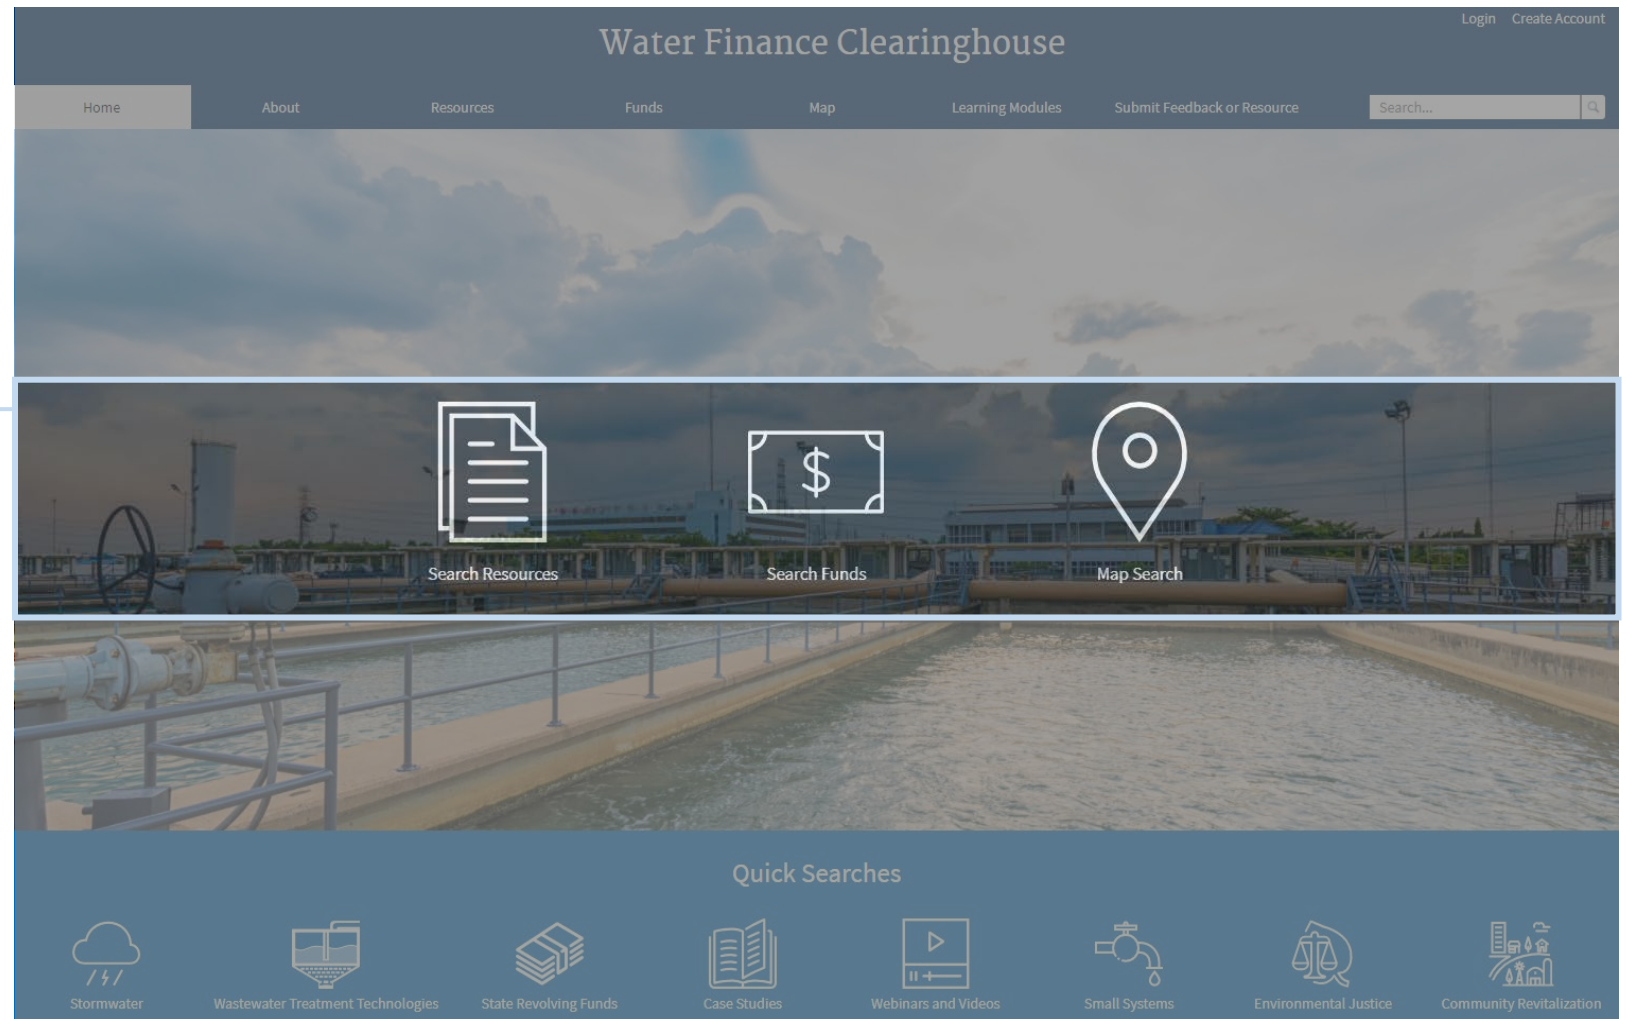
Login Create Account

Water Finance Clearinghouse

Home About Resources Funds Map Learning Modules Submit Feedback or Resource Search...

Search Resources

$

Search Funds

Map Search

Quick Searches

Stormwater Wastewater Treatment Technologies State Revolving Funds Case Studies Webinars and Videos Small Systems Environmental Justice Community Revitalization